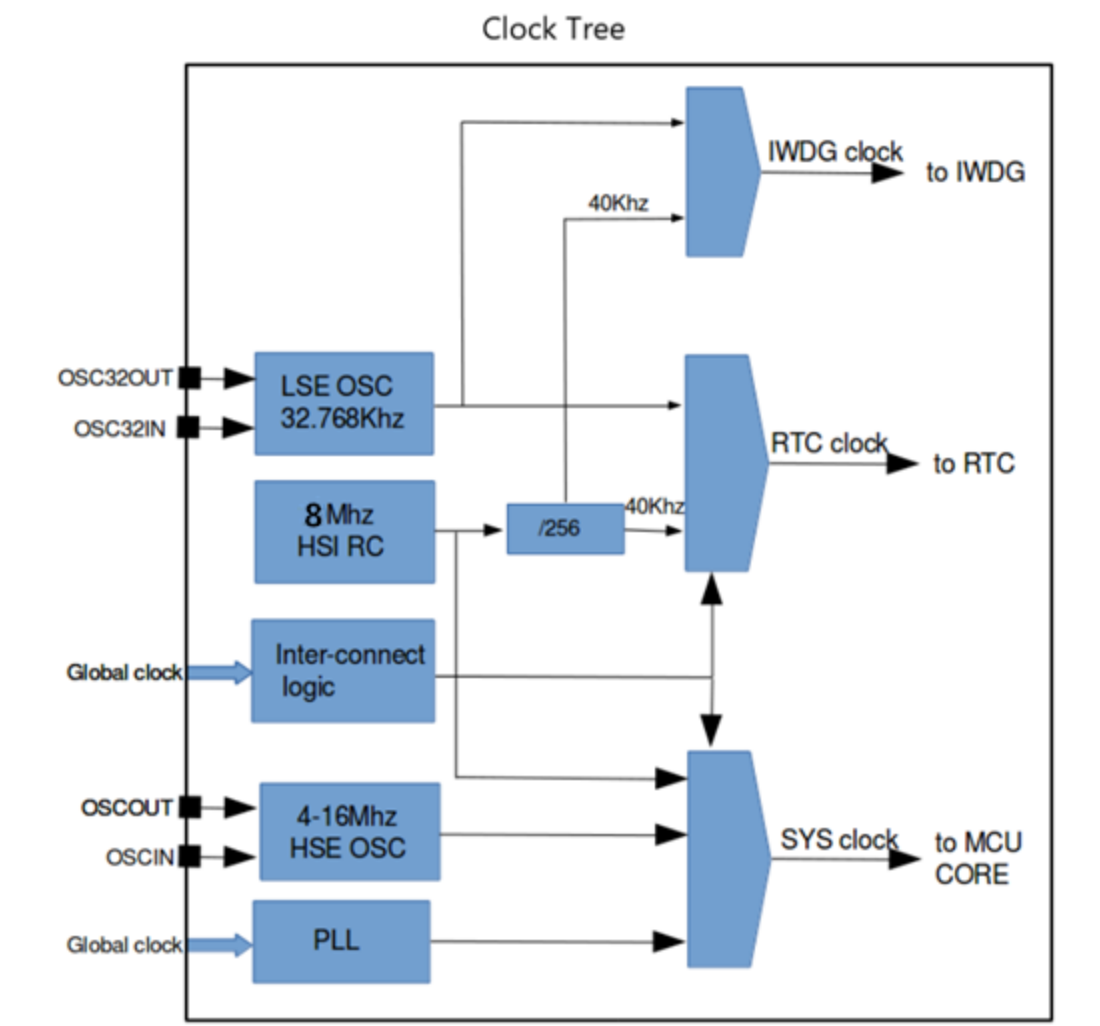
Clock Tree

IWDG clock
to IWDG
40Khz
OSC32OUT
OSC32IN
LSE OSC
32.768Khz
RTC clock
to RTC
8 Mhz
HSI RC
/256
40Khz
Global clock
Inter-connect logic
OSCOUT
OSCIN
4-16Mhz
HSE OSC
SYS clock
to MCU CORE
Global clock
PLL